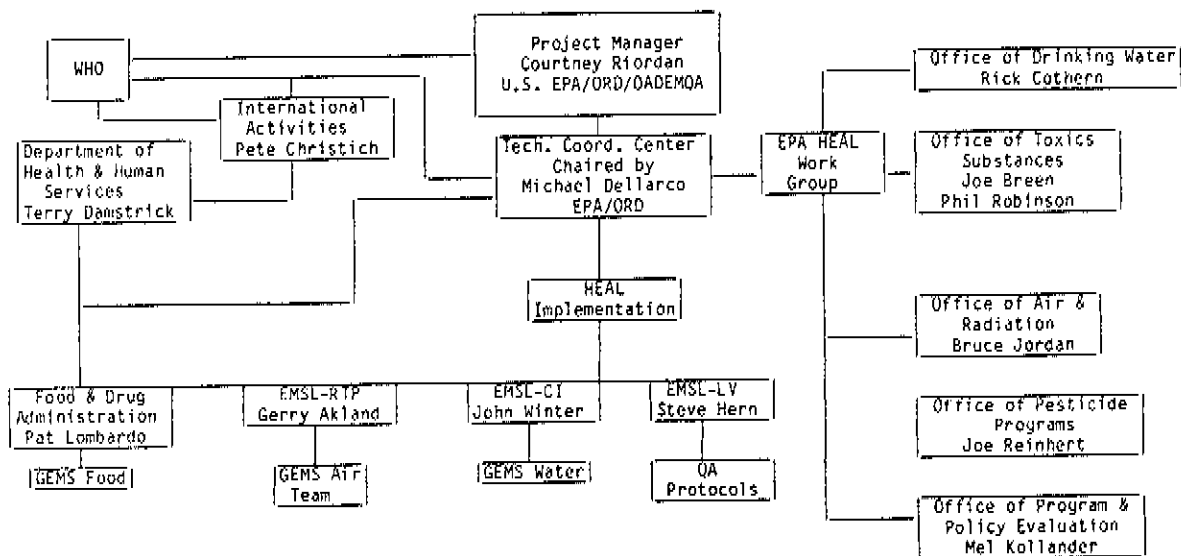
WHO

Project Manager
Courtney Riordan
U.S. EPA/ORD/OADEMQA

International
Activities
Pete Christich

Department of
Health & Human
Services
Terry Damstrick

Tech. Coord. Center
Chaired by
Michael Dellarco
EPA/ORD

EPA HEAL
Work
Group

Office of Drinking Water
Rick Cothern

Office of Toxics
Substances
Joe Breen
Phil Robinson

HEAL
Implementation

Office of Air &
Radiation
Bruce Jordan

Food & Drug
Administration
Pat Lombardo

EMSL-RTP
Gerry Akland

EMSL-CI
John Winter

EMSL-LV
Steve Hern

Office of Pesticide
Programs
Joe Reinhert

GEMS Food

GEMS Air
Team

GEMS Water

QA
Protocols

Office of Program &
Policy Evaluation
Mel Kollander